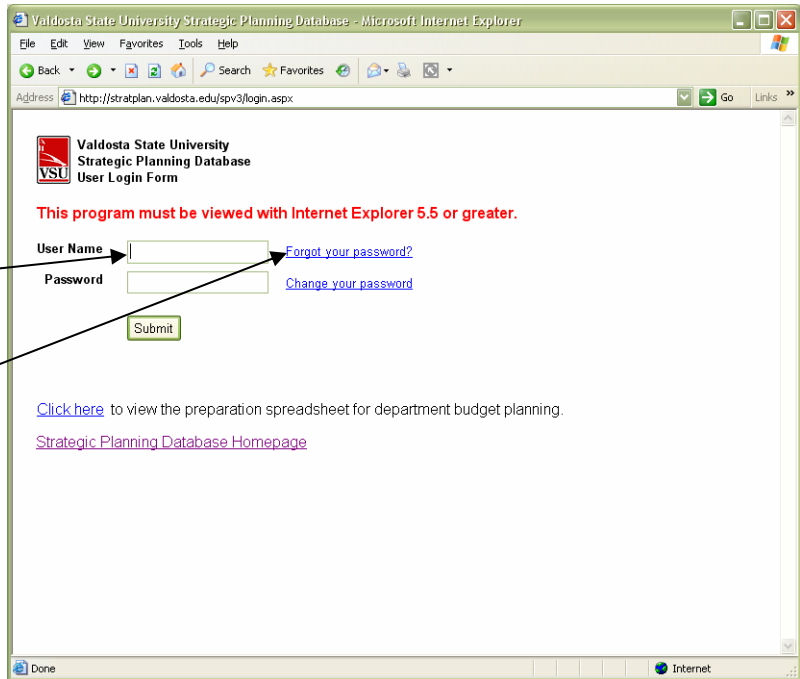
Valdosta State University Strategic Planning Database - Microsoft Internet Explorer

File Edit View Favorites Tools Help

Back Search Favorites

Address http://stratplan.valdosta.edu/spv3/login.aspx Go Links

VSU

Valdosta State University
Strategic Planning Database
User Login Form

This program must be viewed with Internet Explorer 5.5 or greater.

User Name Forgot your password?

Password Change your password

Submit

Click here to view the preparation spreadsheet for department budget planning.

Strategic Planning Database Homepage

Done Internet